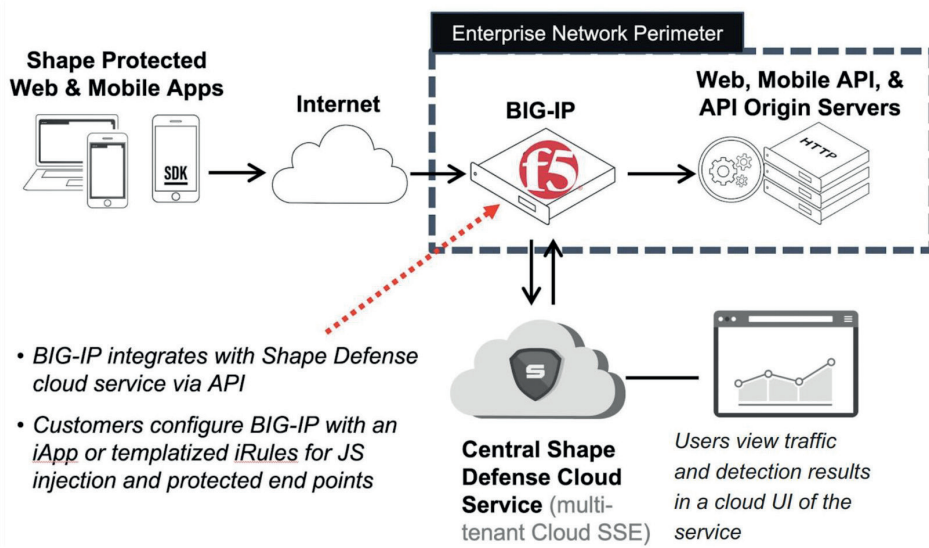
Enterprise Network Perimeter

Shape Protected Web & Mobile Apps

SDK

Internet

BIG-IP

f5

Web, Mobile API, & API Origin Servers

HTTP

• BIG-IP integrates with Shape Defense cloud service via API

• Customers configure BIG-IP with an iApp or templatized iRules for JS injection and protected end points

S

Central Shape Defense Cloud Service (multi-tenant Cloud SSE)

Users view traffic and detection results in a cloud UI of the service